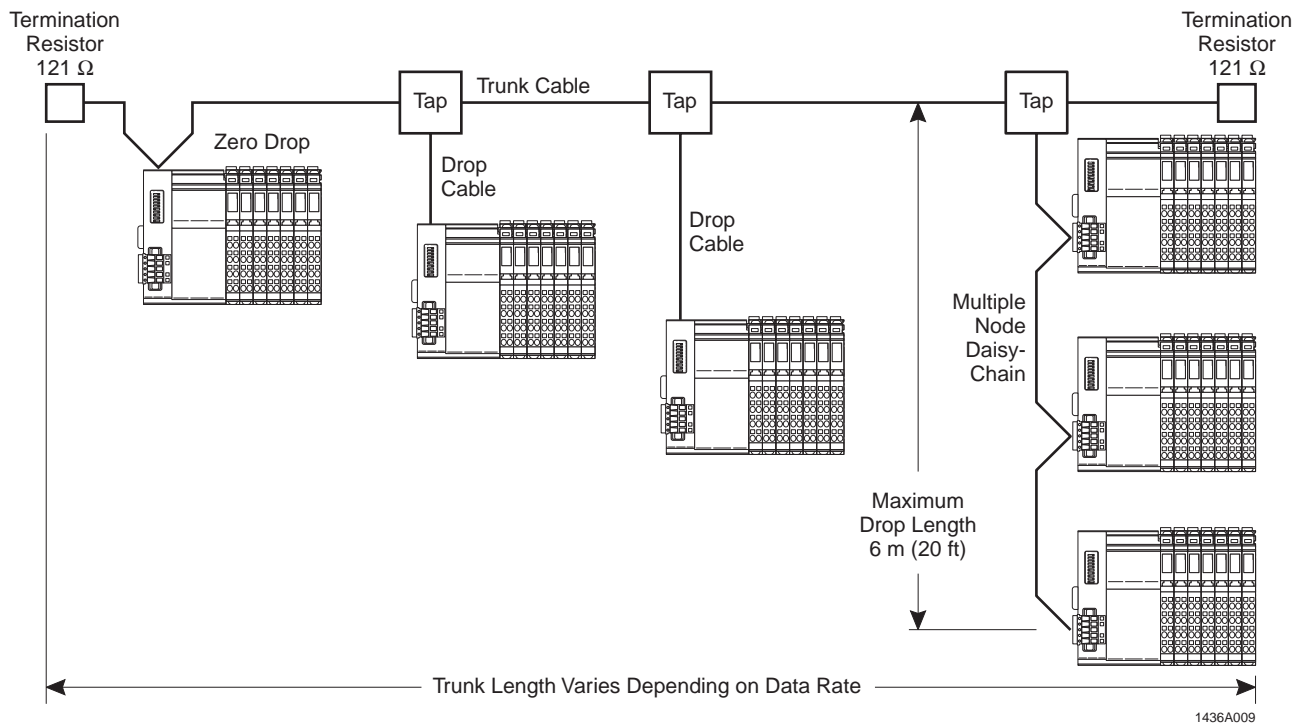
Termination Resistor 121 Ω

Termination Resistor 121 Ω

Tap

Trunk Cable

Tap

Tap

Zero Drop

Drop Cable

Drop Cable

Multiple Node Daisy-Chain

Maximum Drop Length 6 m (20 ft)

Trunk Length Varies Depending on Data Rate

1436A009